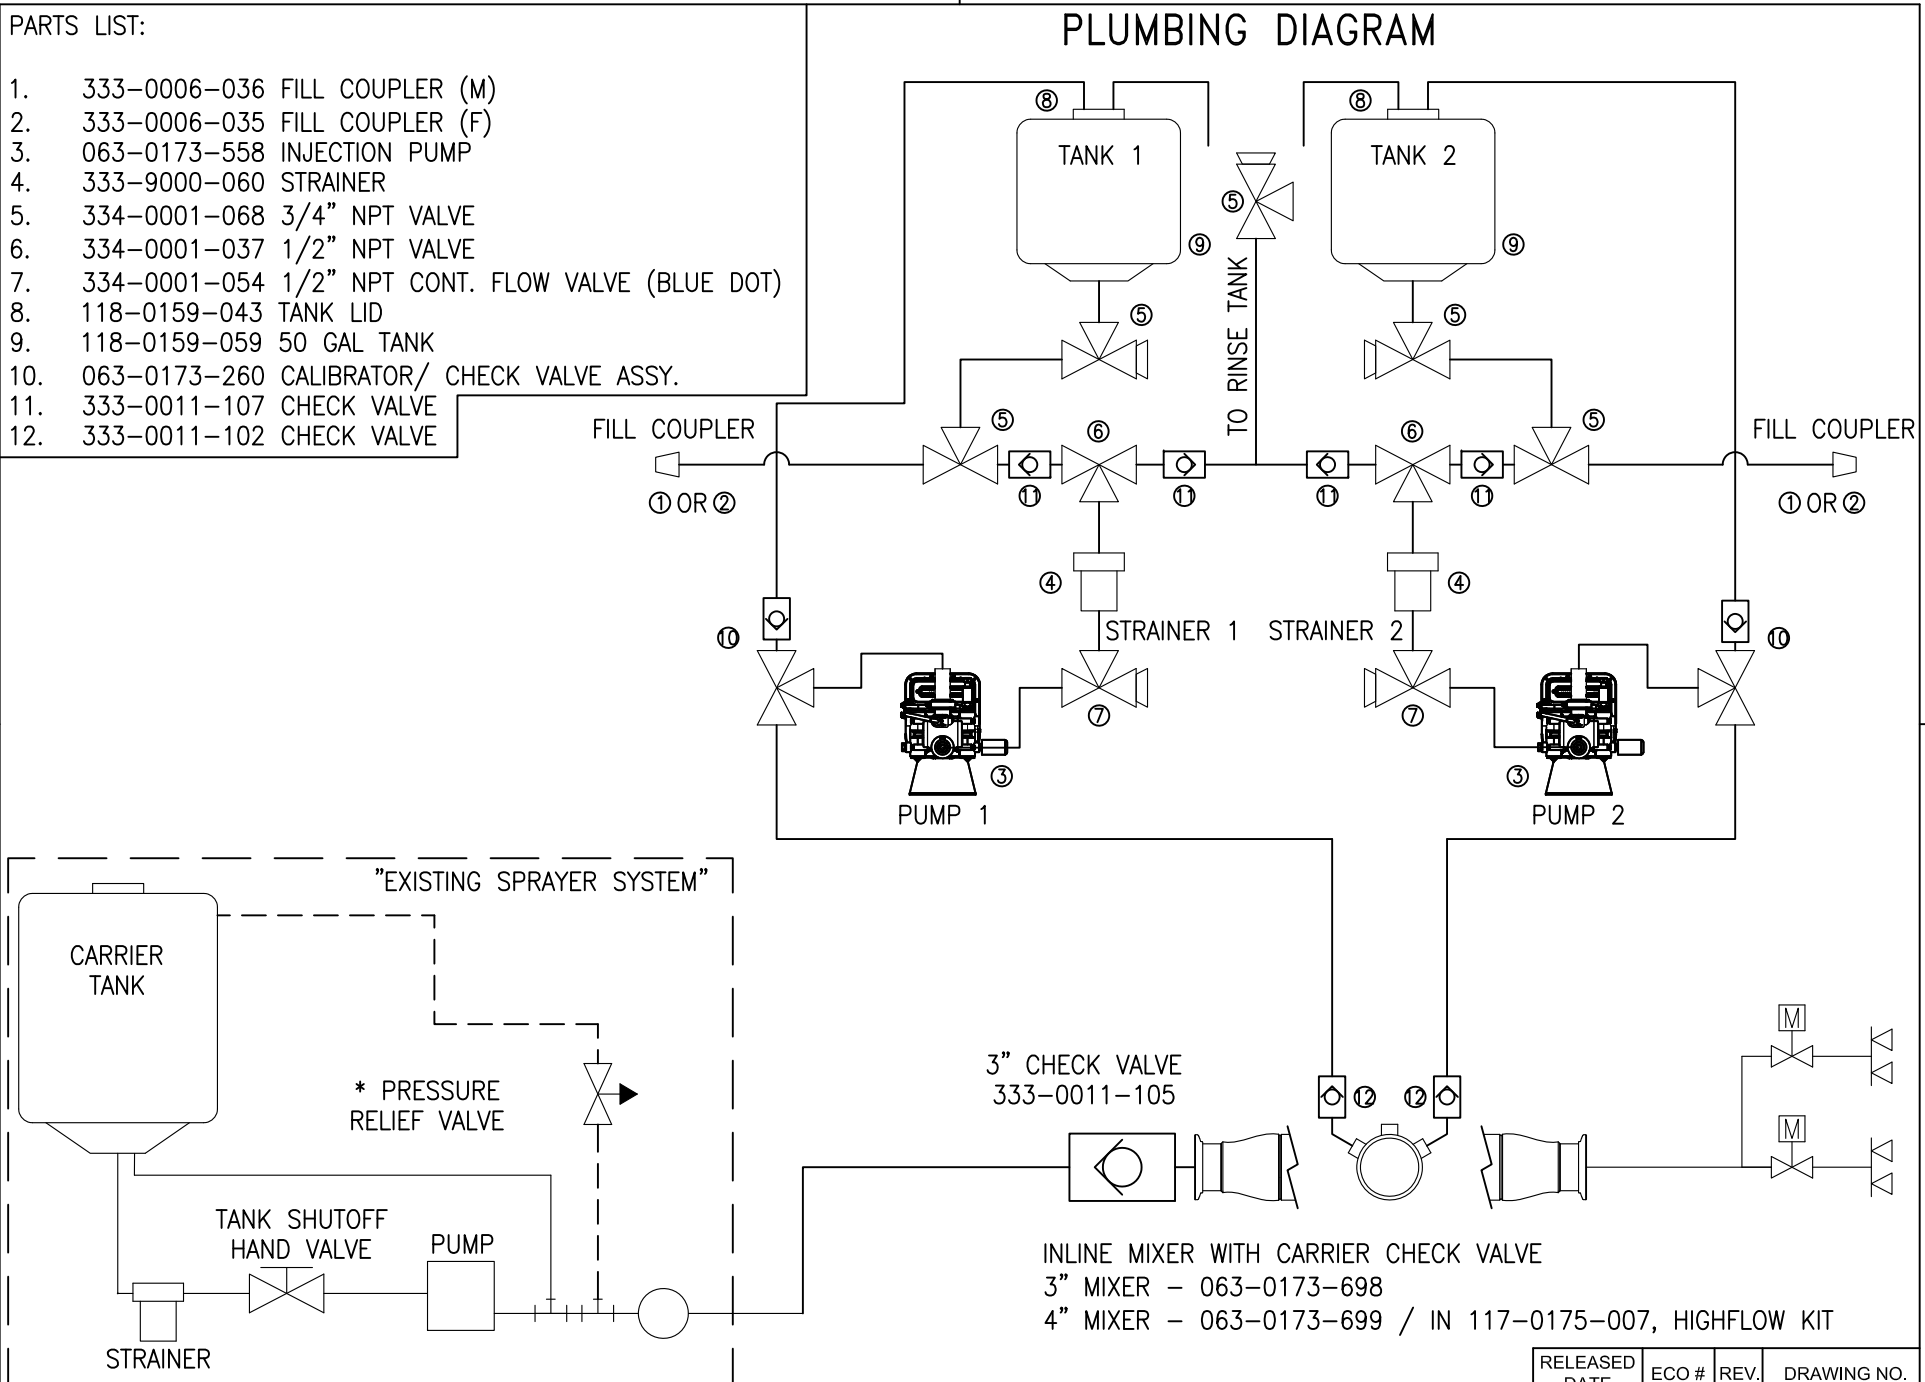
PARTS LIST:

1. 333–0006–036 FILL COUPLER (M)
2. 333–0006–035 FILL COUPLER (F)
3. 063–0173–558 INJECTION PUMP
4. 333–9000–060 STRAINER
5. 334–0001–068 3/4" NPT VALVE
6. 334–0001–037 1/2" NPT VALVE
7. 334–0001–054 1/2" NPT CONT. FLOW VALVE (BLUE DOT)
8. 118–0159–043 TANK LID
9. 118–0159–059 50 GAL TANK
10. 063–0173–260 CALIBRATOR/ CHECK VALVE ASSY.
11. 333–0011–107 CHECK VALVE
12. 333–0011–102 CHECK VALVE

PLUMBING DIAGRAM

⑧ ⑧
TANK 1
TANK 2
⑤
⑨ ⑨
TO RINSE TANK
⑤ ⑤
⑤ ⑤
FILL COUPLER
⑥ ⑥
FILL COUPLER
⑪ ⑪ ⑪ ⑪
① OR ②
① OR ②
④ ④
STRAINER 1 STRAINER 2
⑩ ⑩
⑦ ⑦
③ ③
PUMP 1
PUMP 2

"EXISTING SPRAYER SYSTEM"
CARRIER TANK
* PRESSURE RELIEF VALVE
TANK SHUTOFF HAND VALVE
PUMP
STRAINER

3" CHECK VALVE
333–0011–105
⑫ ⑫
M
M

INLINE MIXER WITH CARRIER CHECK VALVE
3" MIXER – 063–0173–698
4" MIXER – 063–0173–699 / IN 117–0175–007, HIGHFLOW KIT

| RELEASED DATE | ECO # | REV. | DRAWING NO. |
|---|---|---|---|